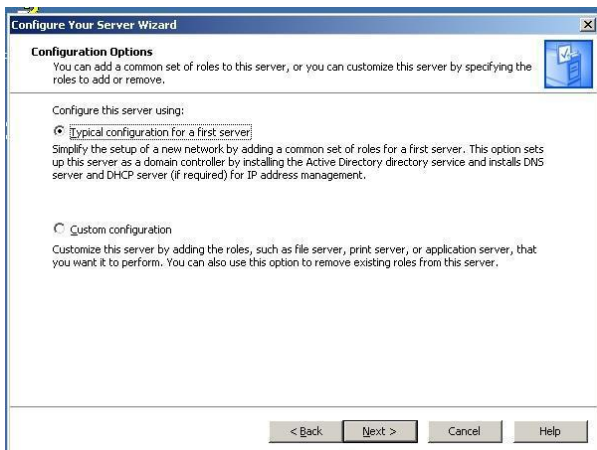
Configure Your Server Wizard

Configuration Options
You can add a common set of roles to this server, or you can customize this server by specifying the roles to add or remove.

Configure this server using:

Typical configuration for a first server

Simplify the setup of a new network by adding a common set of roles for a first server. This option sets up this server as a domain controller by installing the Active Directory directory service and installs DNS server and DHCP server (if required) for IP address management.

Custom configuration

Customize this server by adding the roles, such as file server, print server, or application server, that you want it to perform. You can also use this option to remove existing roles from this server.

< Back
Next >
Cancel
Help